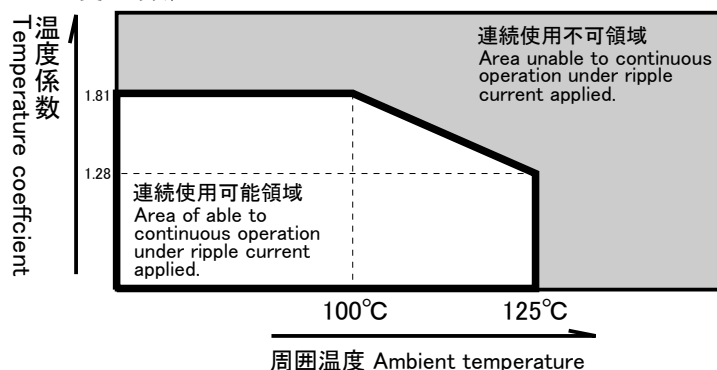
温度係数
Temperature coefficient

1.81

1.28

連続使用不可領域
Area unable to continuous operation under ripple current applied.

連続使用可能領域
Area of able to continuous operation under ripple current applied.

100℃

125℃

周囲温度 Ambient temperature